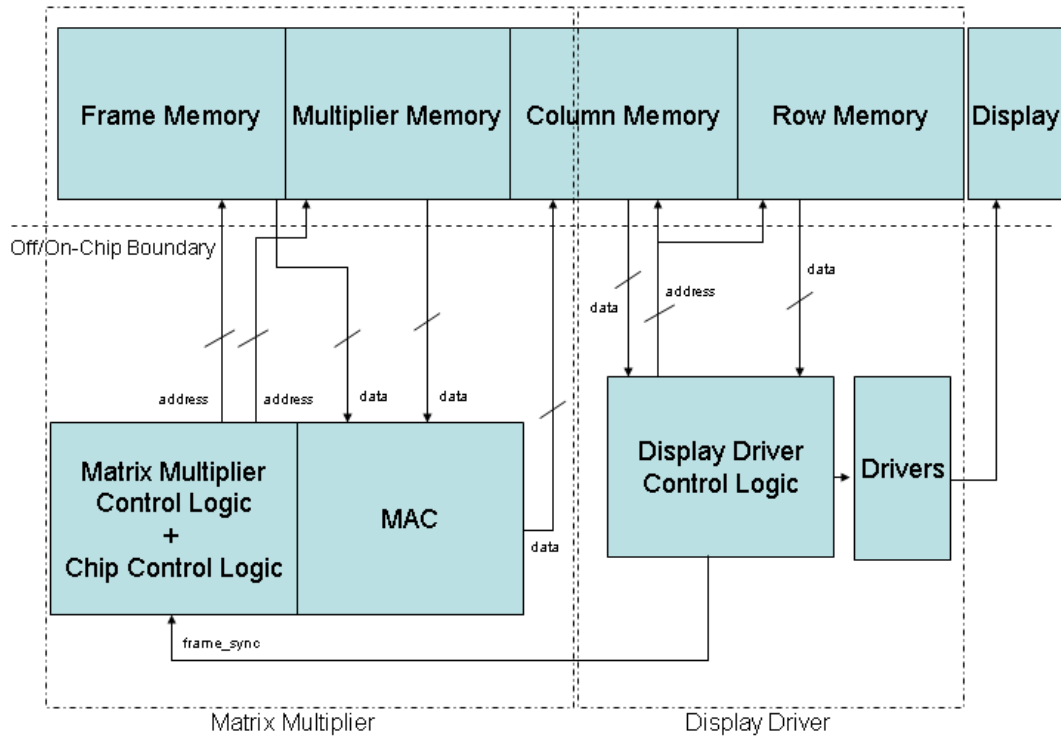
Frame Memory
Multiplier Memory
Column Memory
Row Memory
Display

Off/On-Chip Boundary

data
address
data

address
address
data
data

Matrix Multiplier Control Logic + Chip Control Logic

MAC

data

Display Driver Control Logic

Drivers

frame_sync

Matrix Multiplier
Display Driver